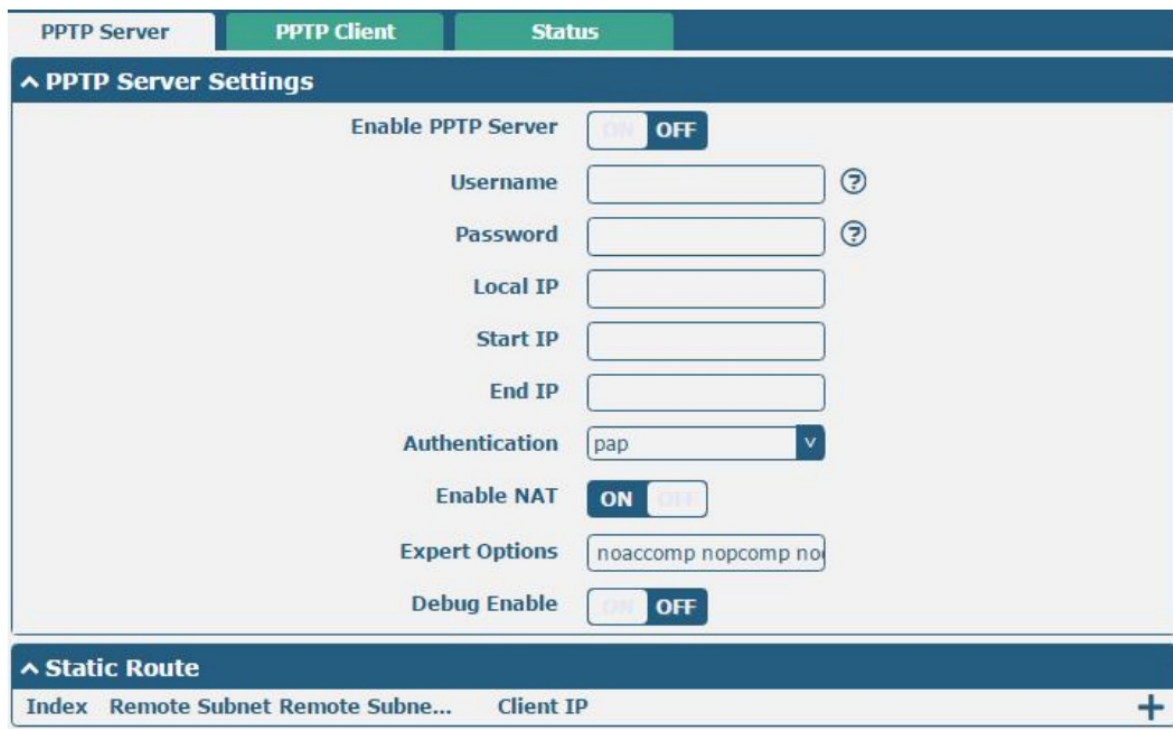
PPTP Server PPTP Client Status

^ PPTP Server Settings

Enable PPTP Server ON OFF

Username ?

Password ?

Local IP

Start IP

End IP

Authentication pap

Enable NAT ON OFF

Expert Options noaccomp nopcomp no

Debug Enable ON OFF

^ Static Route

Index Remote Subnet Remote Subne... Client IP +